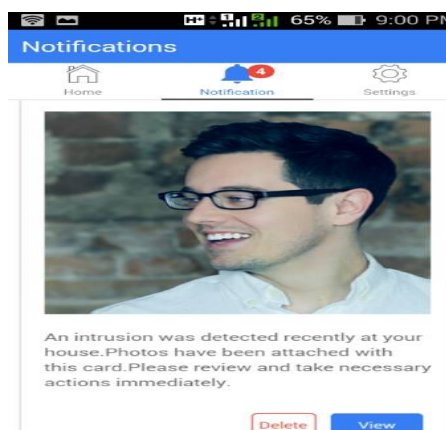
65% 9:00 PM

Notifications

Home

4

Notification

Settings

An intrusion was detected recently at your house.Photos have been attached with this card.Please review and take necessary actions immediately.

Delete

View